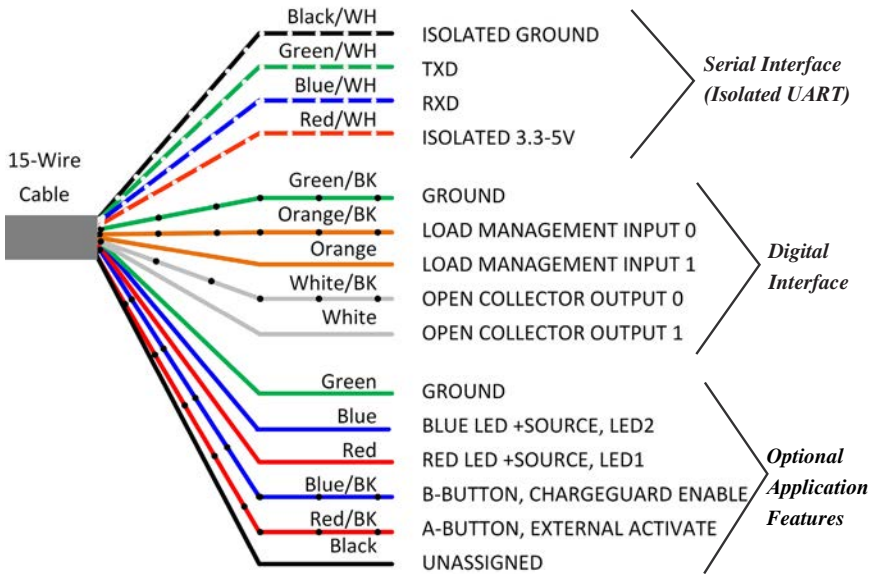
15-Wire Cable

Black/WH ISOLATED GROUND
Green/WH TXD
Blue/WH RXD
Red/WH ISOLATED 3.3-5V

Serial Interface (Isolated UART)

Green/BK GROUND
Orange/BK LOAD MANAGEMENT INPUT 0
Orange LOAD MANAGEMENT INPUT 1
White/BK OPEN COLLECTOR OUTPUT 0
White OPEN COLLECTOR OUTPUT 1

Digital Interface

Green GROUND
Blue BLUE LED +SOURCE, LED2
Red RED LED +SOURCE, LED1
Blue/BK B-BUTTON, CHARGEGUARD ENABLE
Red/BK A-BUTTON, EXTERNAL ACTIVATE
Black UNASSIGNED

Optional Application Features